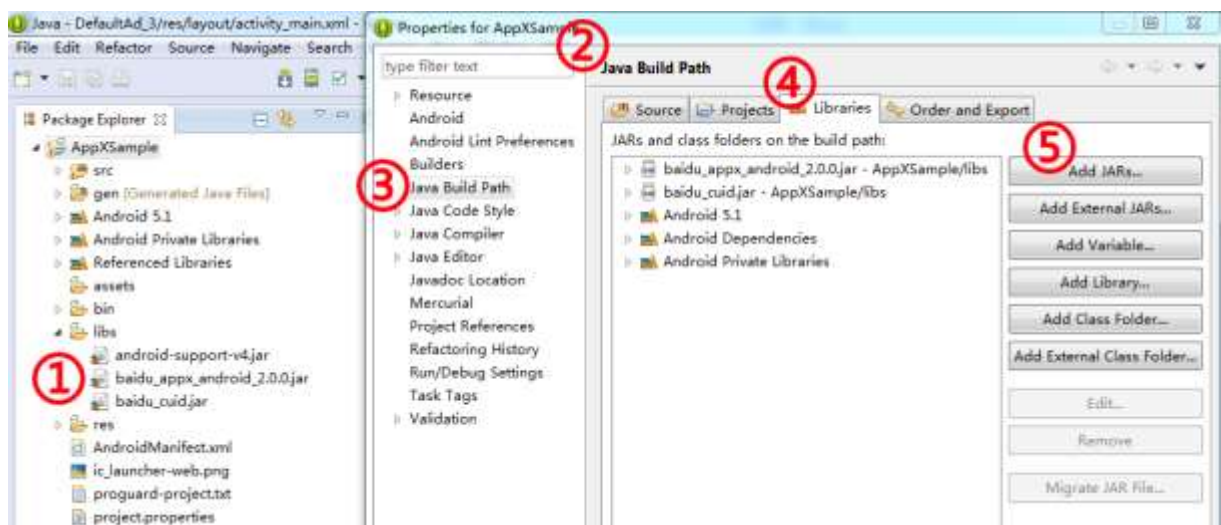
Java - DefaultAd_3/res/layout/activity_main.xml -

File Edit Refactor Source Navigate Search

Package Explorer

AppXSample

src

gen [Generated Java Files]

Android 5.1

Android Private Libraries

Referenced Libraries

assets

bin

libs

android-support-v4.jar

baidu_appx_android_2.0.0.jar

baidu_cuid.jar

res

AndroidManifest.xml

ic_launcher-web.png

proguard-project.txt

project.properties

①

Properties for AppXSample

②

type filter text

Resource

Android

Android Lint Preferences

Builders

③

Java Build Path

Java Code Style

Java Compiler

Java Editor

Javadoc Location

Mercurial

Project References

Refactoring History

Run/Debug Settings

Task Tags

Validation

Java Build Path

④

Source

Projects

Libraries

Order and Export

JARs and class folders on the build path:

baidu_appx_android_2.0.0.jar - AppXSample/libs

baidu_cuid.jar - AppXSample/libs

Android 5.1

Android Dependencies

Android Private Libraries

⑤

Add JARs...

Add External JARs...

Add Variable...

Add Library...

Add Class Folder...

Add External Class Folder...

Edit...

Remove

Migrate JAR File...